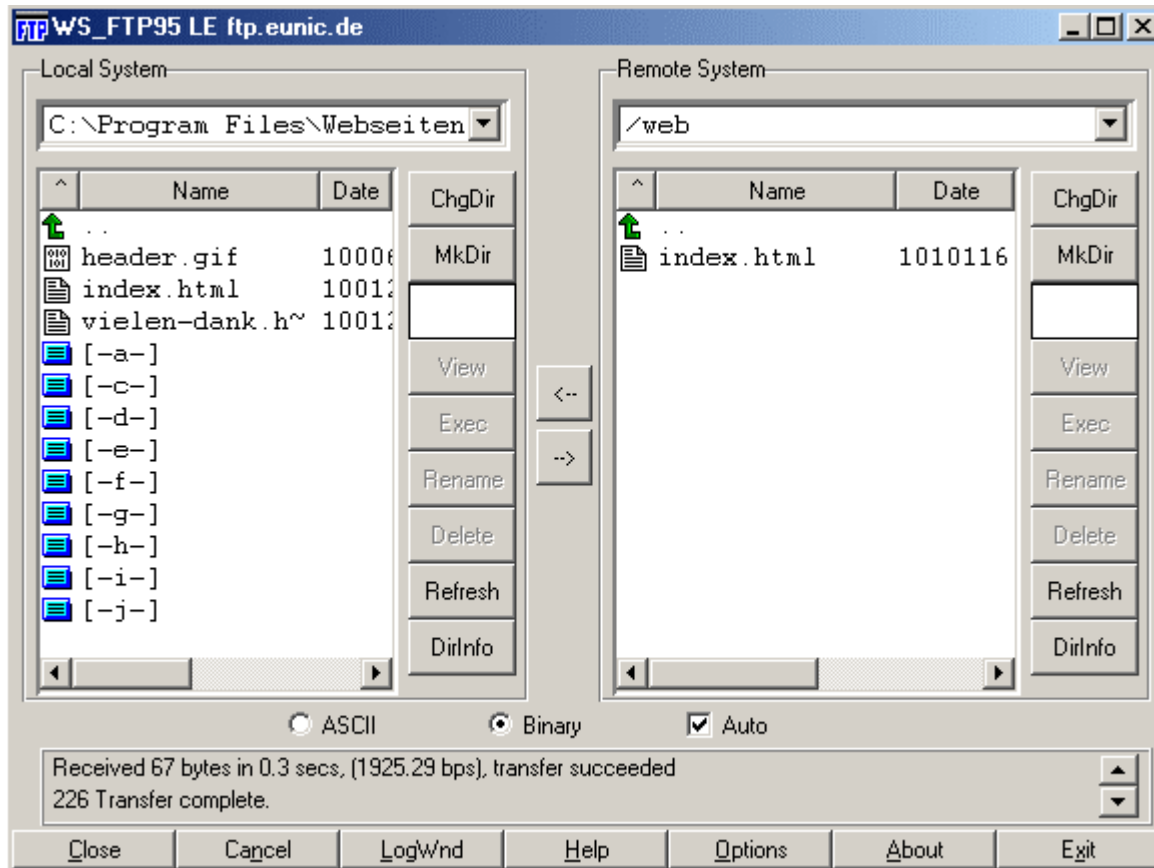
FTP WS_FTP95 LE ftp.eunic.de

Local System

C:\Program Files\Webseiten

| ^ | Name | Date |
|---|---|---|
| | .. | |
| | header.gif | 10006 |
| | index.html | 10012 |
| | vielen-dank.h~ | 10012 |
| | [-a-] | |
| | [-c-] | |
| | [-d-] | |
| | [-e-] | |
| | [-f-] | |
| | [-g-] | |
| | [-h-] | |
| | [-i-] | |
| | [-j-] | |

ChgDir
MkDir
View
Exec
Rename
Delete
Refresh
DirInfo

<--
-->

Remote System

/web

| ^ | Name | Date |
|---|---|---|
| | .. | |
| | index.html | 1010116 |

ChgDir
MkDir
View
Exec
Rename
Delete
Refresh
DirInfo

ASCII Binary Auto

Received 67 bytes in 0.3 secs, (1925.29 bps), transfer succeeded
226 Transfer complete.

Close Cancel LogWnd Help Options About Exit